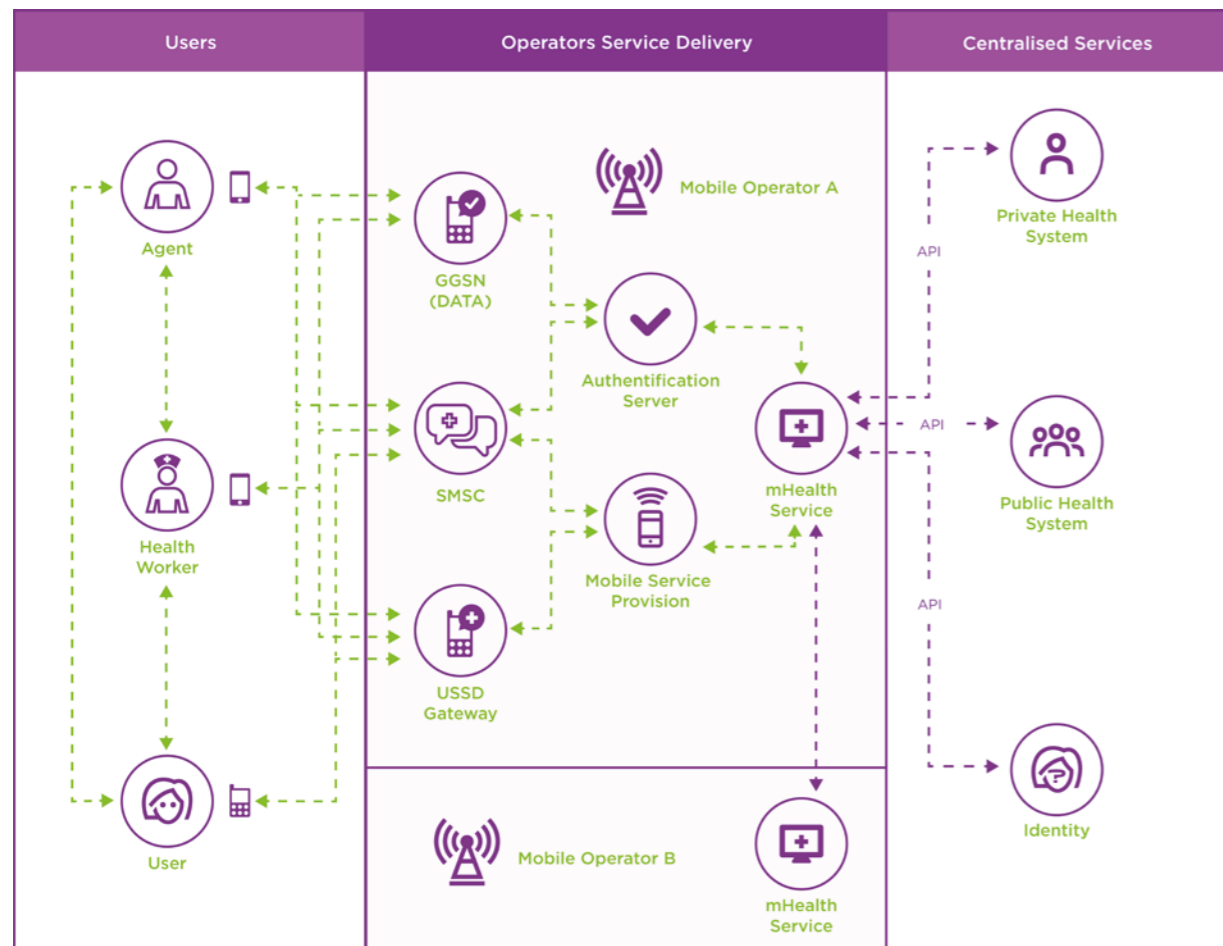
Users

Operators Service Delivery

Centralised Services

Agent

Health Worker

User

Mobile Operator A

GGSN (DATA)

Authentification Server

SMSC

Mobile Service Provision

USSD Gateway

mHealth Service

Mobile Operator B

mHealth Service

API

API

API

Private Health System

Public Health System

Identity